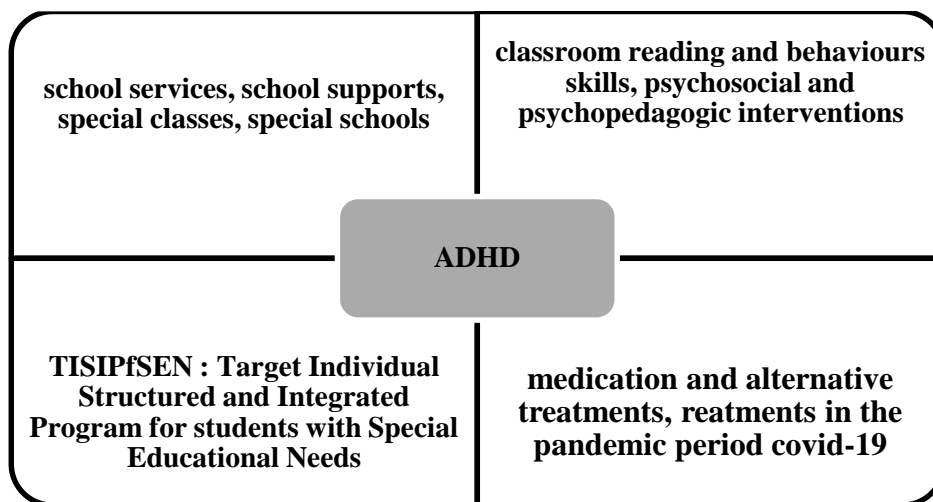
school services, school supports, special classes, special schools

classroom reading and behaviours skills, psychosocial and psychopedagogic interventions

ADHD

TISIPfSEN : Target Individual Structured and Integrated Program for students with Special Educational Needs

medication and alternative treatments, reatments in the pandemic period covid-19